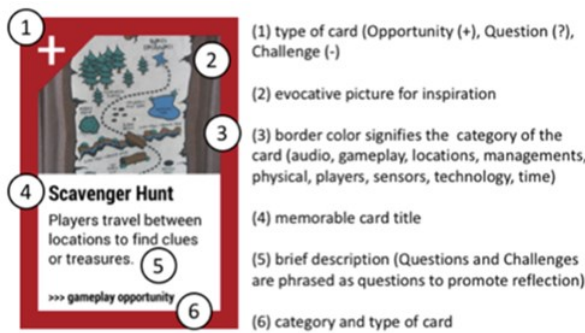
1
+
2
3
4
Scavenger Hunt
Players travel between locations to find clues or treasures.
5
>>> gameplay opportunity
6

(1) type of card (Opportunity (+), Question (?), Challenge (-)

(2) evocative picture for inspiration

(3) border color signifies the category of the card (audio, gameplay, locations, managements, physical, players, sensors, technology, time)

(4) memorable card title

(5) brief description (Questions and Challenges are phrased as questions to promote reflection)

(6) category and type of card